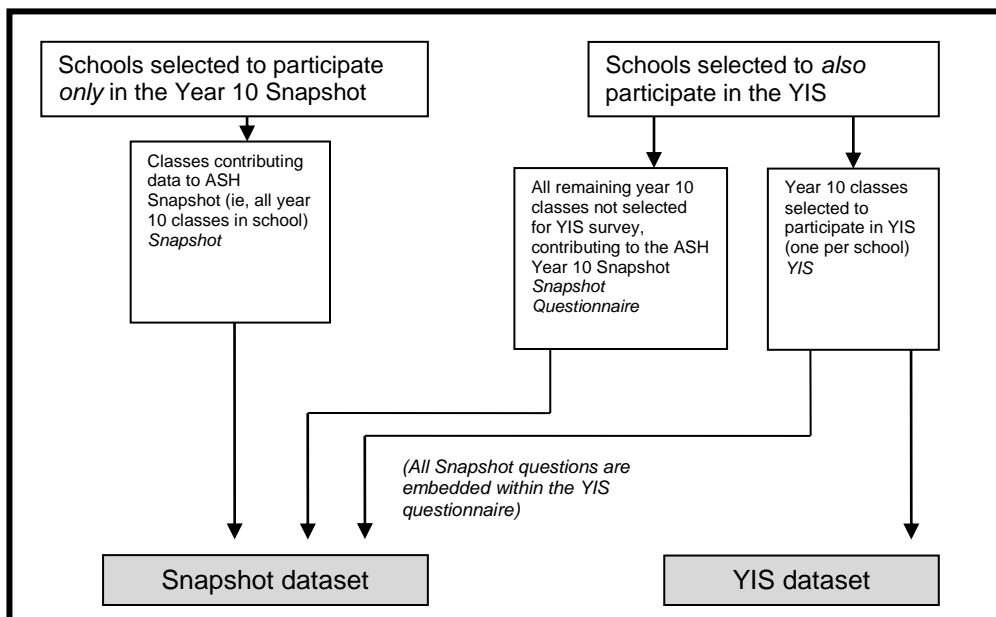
Schools selected to participate *only* in the Year 10 Snapshot

Schools selected to *also* participate in the YIS

Classes contributing data to ASH Snapshot (ie, all year 10 classes in school) *Snapshot*

All remaining year 10 classes not selected for YIS survey, contributing to the ASH Year 10 Snapshot *Snapshot Questionnaire*

Year 10 classes selected to participate in YIS (one per school) *YIS*

*(All Snapshot questions are embedded within the YIS questionnaire)*

Snapshot dataset

YIS dataset